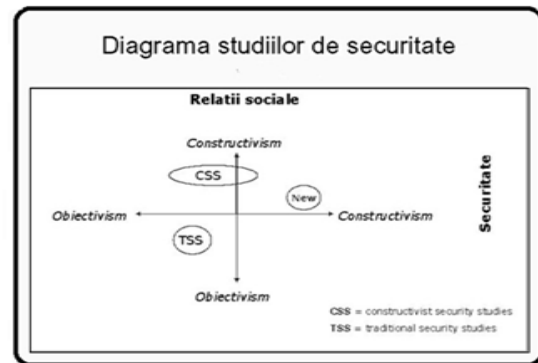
Diagrama studiilor de securitate

Relatii sociale

Constructivism

CSS

New

Obiectivism

Constructivism

Securitate

TSS

Obiectivism

CSS = constructivist security studies

TSS = traditional security studies